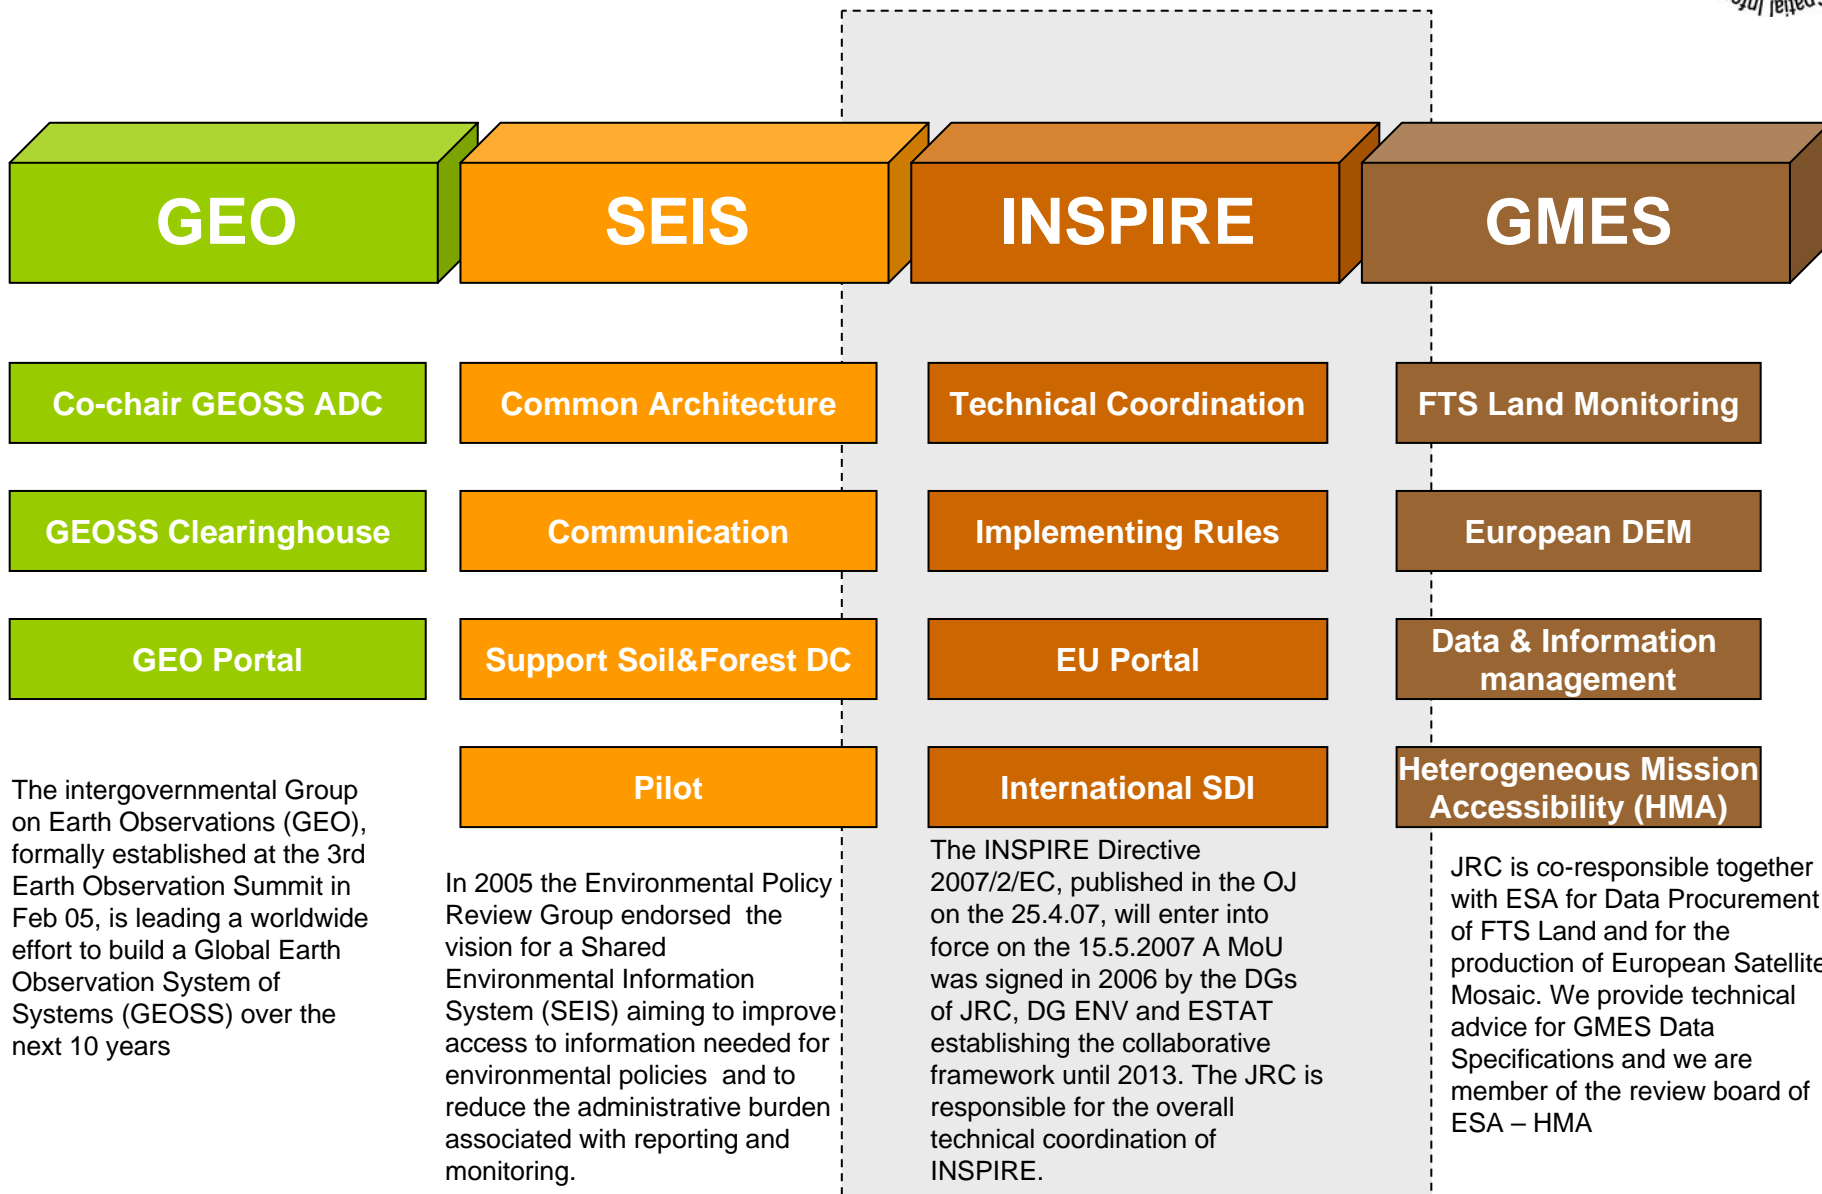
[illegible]

GEO

SEIS

INSPIRE

GMES

Co-chair GEOSS ADC

GEOSS Clearinghouse

GEO Portal

The intergovernmental Group on Earth Observations (GEO), formally established at the 3rd Earth Observation Summit in Feb 05, is leading a worldwide effort to build a Global Earth Observation System of Systems (GEOSS) over the next 10 years

Common Architecture

Communication

Support Soil&Forest DC

Pilot

In 2005 the Environmental Policy Review Group endorsed the vision for a Shared Environmental Information System (SEIS) aiming to improve access to information needed for environmental policies and to reduce the administrative burden associated with reporting and monitoring.

Technical Coordination

Implementing Rules

EU Portal

International SDI

The INSPIRE Directive 2007/2/EC, published in the OJ on the 25.4.07, will enter into force on the 15.5.2007 A MoU was signed in 2006 by the DGs of JRC, DG ENV and ESTAT establishing the collaborative framework until 2013. The JRC is responsible for the overall technical coordination of INSPIRE.

FTS Land Monitoring

European DEM

Data & Information management

Heterogeneous Mission Accessibility (HMA)

JRC is co-responsible together with ESA for Data Procurement of FTS Land and for the production of European Satellite Mosaic. We provide technical advice for GMES Data Specifications and we are member of the review board of ESA – HMA